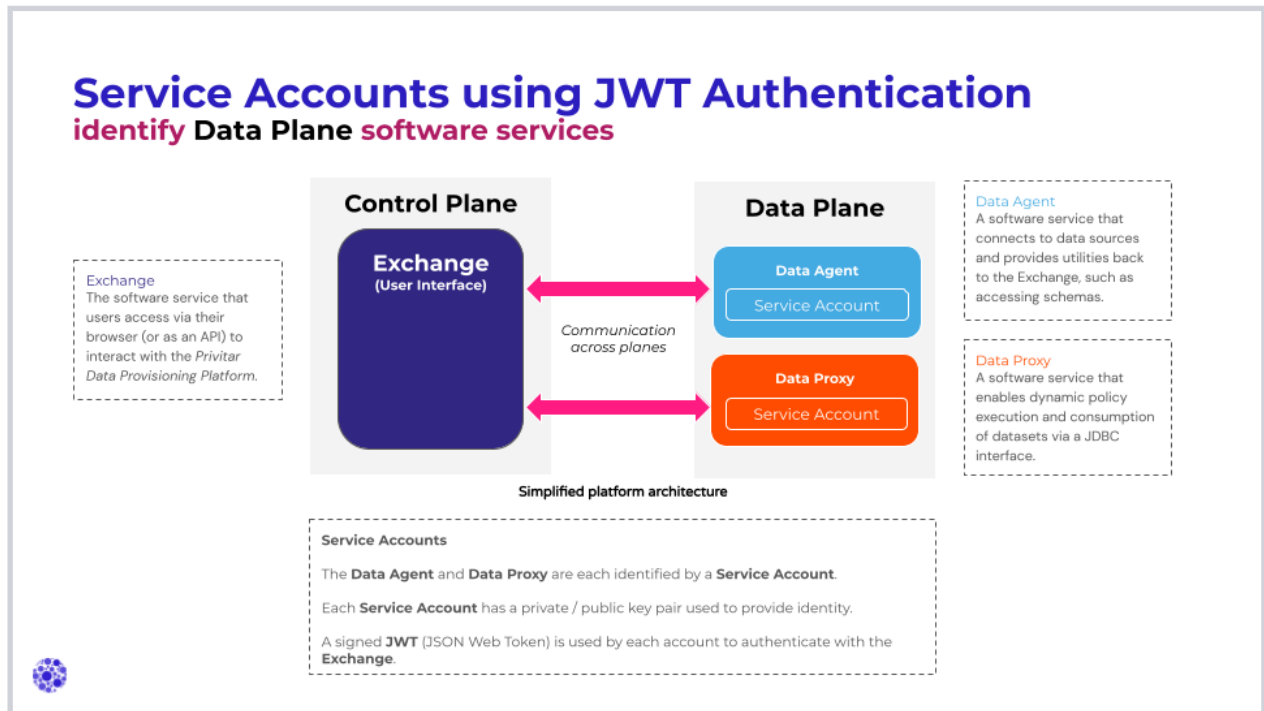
Service Accounts using JWT Authentication
identify Data Plane software services

Exchange
The software service that users access via their browser (or as an API) to interact with the Privitar Data Provisioning Platform.

Control Plane

Exchange
(User Interface)

Communication across planes

Data Plane

Data Agent
Service Account

Data Proxy
Service Account

Simplified platform architecture

Data Agent
A software service that connects to data sources and provides utilities back to the Exchange, such as accessing schemas.

Data Proxy
A software service that enables dynamic policy execution and consumption of datasets via a JDBC interface.

Service Accounts

The Data Agent and Data Proxy are each identified by a Service Account.

Each Service Account has a private / public key pair used to provide identity.

A signed JWT (JSON Web Token) is used by each account to authenticate with the Exchange.